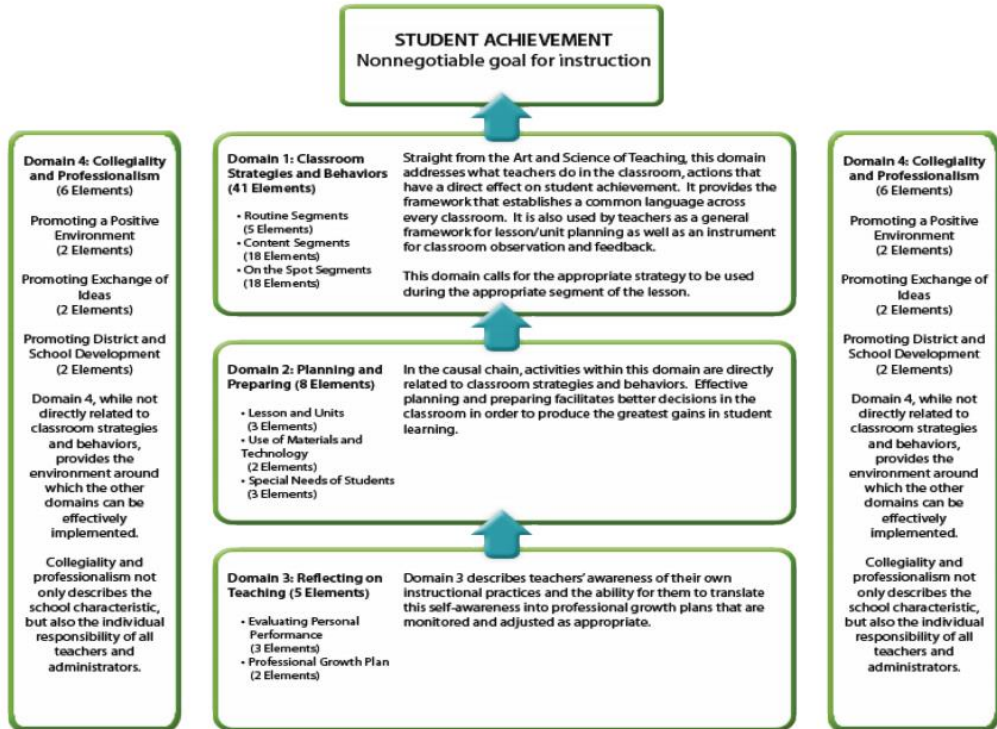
STUDENT ACHIEVEMENT
Nonnegotiable goal for instruction

Domain 4: Collegiality and Professionalism (6 Elements)

Promoting a Positive Environment (2 Elements)

Promoting Exchange of Ideas (2 Elements)

Promoting District and School Development (2 Elements)

Domain 4, while not directly related to classroom strategies and behaviors, provides the environment around which the other domains can be effectively implemented.

Collegiality and professionalism not only describes the school characteristic, but also the individual responsibility of all teachers and administrators.

Domain 1: Classroom Strategies and Behaviors (41 Elements)

• Routine Segments (5 Elements)
• Content Segments (18 Elements)
• On the Spot Segments (18 Elements)

Straight from the Art and Science of Teaching, this domain addresses what teachers do in the classroom, actions that have a direct effect on student achievement. It provides the framework that establishes a common language across every classroom. It is also used by teachers as a general framework for lesson/unit planning as well as an instrument for classroom observation and feedback.

This domain calls for the appropriate strategy to be used during the appropriate segment of the lesson.

Domain 2: Planning and Preparing (8 Elements)

• Lesson and Units (3 Elements)
• Use of Materials and Technology (2 Elements)
• Special Needs of Students (3 Elements)

In the causal chain, activities within this domain are directly related to classroom strategies and behaviors. Effective planning and preparing facilitates better decisions in the classroom in order to produce the greatest gains in student learning.

Domain 3: Reflecting on Teaching (5 Elements)

• Evaluating Personal Performance (3 Elements)
• Professional Growth Plan (2 Elements)

Domain 3 describes teachers' awareness of their own instructional practices and the ability for them to translate this self-awareness into professional growth plans that are monitored and adjusted as appropriate.

Domain 4: Collegiality and Professionalism (6 Elements)

Promoting a Positive Environment (2 Elements)

Promoting Exchange of Ideas (2 Elements)

Promoting District and School Development (2 Elements)

Domain 4, while not directly related to classroom strategies and behaviors, provides the environment around which the other domains can be effectively implemented.

Collegiality and professionalism not only describes the school characteristic, but also the individual responsibility of all teachers and administrators.